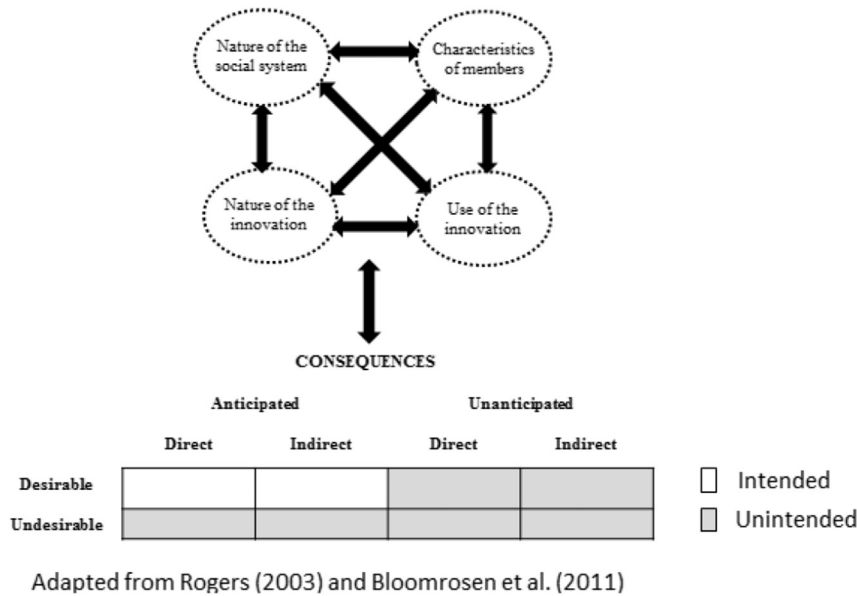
Nature of the social system

Characteristics of members

Nature of the innovation

Use of the innovation

CONSEQUENCES

Anticipated

Unanticipated

| | Direct | Indirect | Direct | Indirect |
|---|---|---|---|---|
| Desirable | | | | |
| Undesirable | | | | |

Intended

Unintended

Adapted from Rogers (2003) and Bloomrosen et al. (2011)